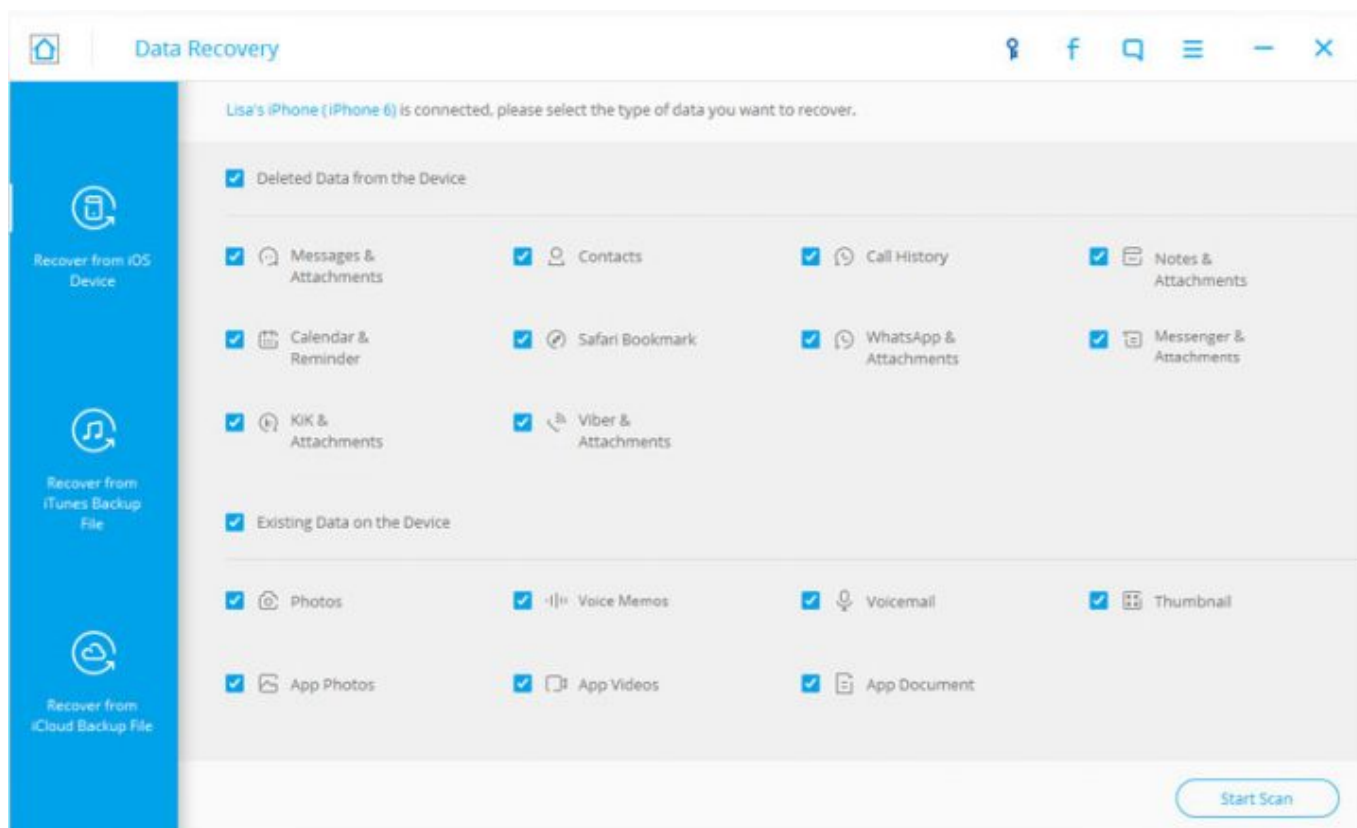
Data Recovery

f

Recover from iOS Device

Recover from iTunes Backup File

Recover from iCloud Backup File

Lisa's iPhone ( iPhone 6) is connected, please select the type of data you want to recover.

Deleted Data from the Device

Messages & Attachments

Contacts

Call History

Notes & Attachments

Calendar & Reminder

Safari Bookmark

WhatsApp & Attachments

Messenger & Attachments

KIK & Attachments

Viber & Attachments

Existing Data on the Device

Photos

Voice Memos

Voicemail

Thumbnail

App Photos

App Videos

App Document

Start Scan